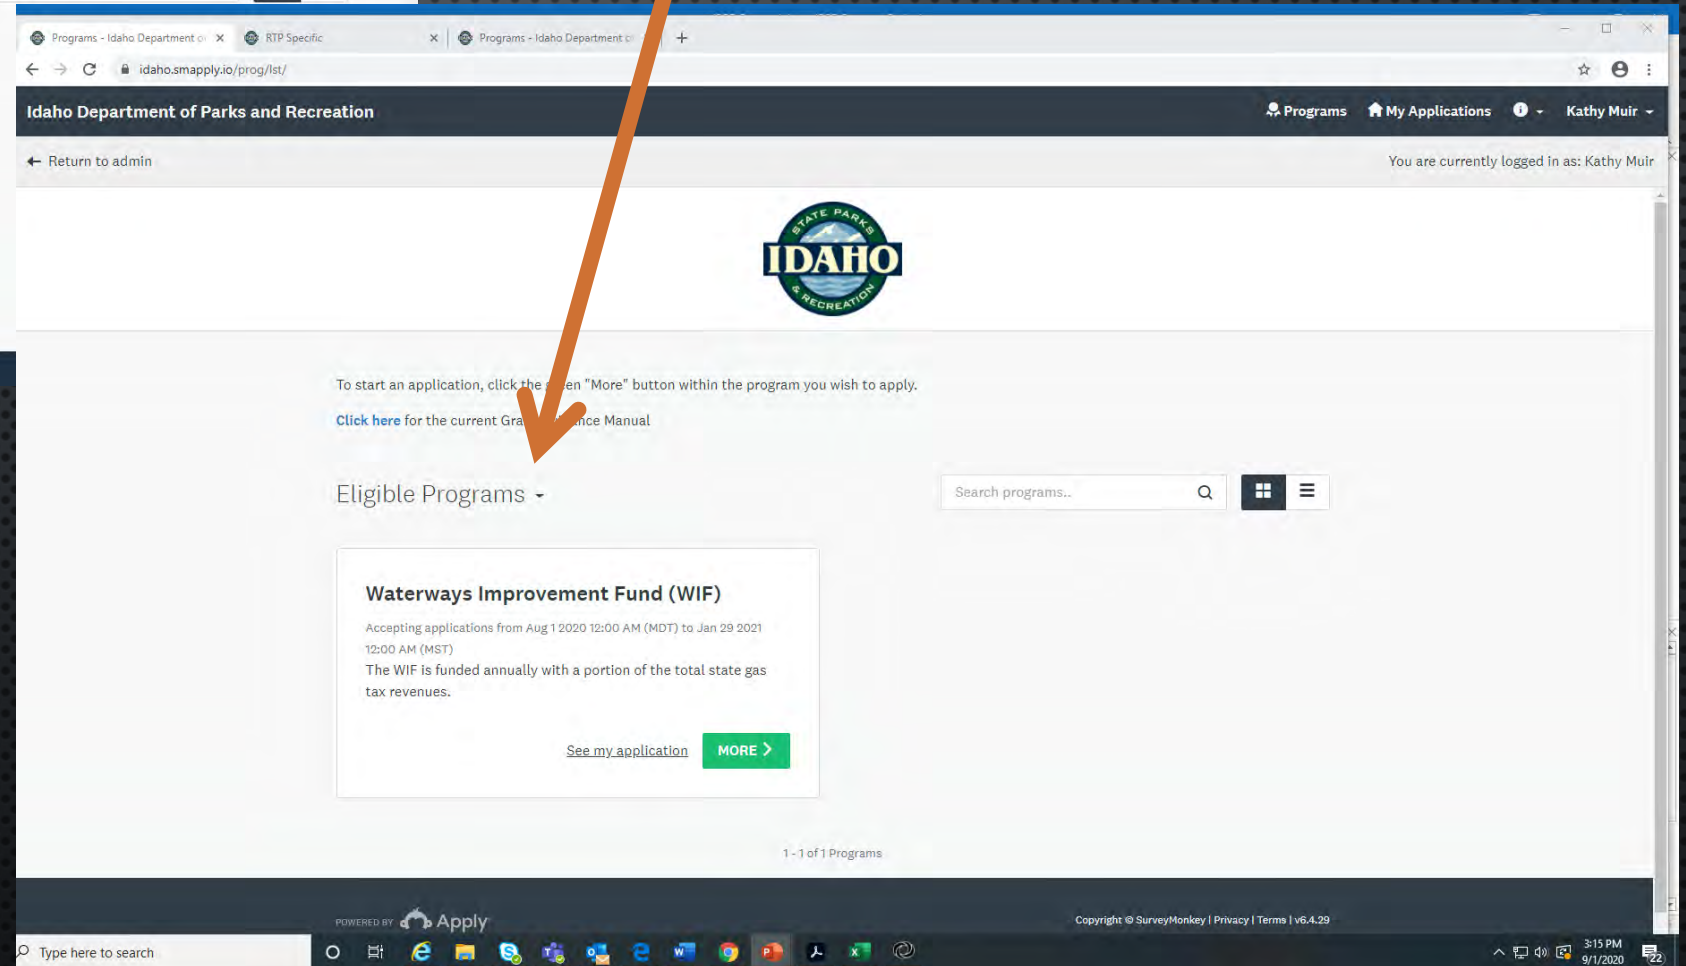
Programs - Idaho Department o ×
RTP Specific ×
Programs - Idaho Department o

idaho.smapply.io/prog/lst/

Idaho Department of Parks and Recreation
Programs My Applications Kathy Muir

Return to admin
You are currently logged in as: Kathy Muir

STATE PARKS IDAHO & RECREATION

To start an application, click the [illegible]en "More" button within the program you wish to apply.

Click here for the current Gra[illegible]nce Manual

Eligible Programs

Search programs...

Waterways Improvement Fund (WIF)

Accepting applications from Aug 1 2020 12:00 AM (MDT) to Jan 29 2021 12:00 AM (MST)

The WIF is funded annually with a portion of the total state gas tax revenues.

See my application MORE

1 - 1 of 1 Programs

POWERED BY Apply

Copyright © SurveyMonkey | Privacy | Terms | v6.4.29

Type here to search

3:15 PM
9/1/2020